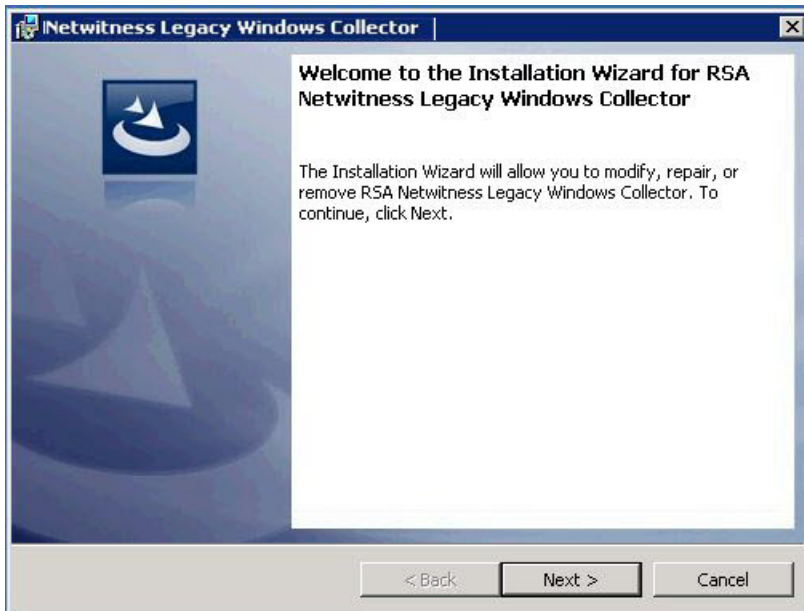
Netwitness Legacy Windows Collector

Welcome to the Installation Wizard for RSA Netwitness Legacy Windows Collector

The Installation Wizard will allow you to modify, repair, or remove RSA Netwitness Legacy Windows Collector. To continue, click Next.

< Back
Next >
Cancel